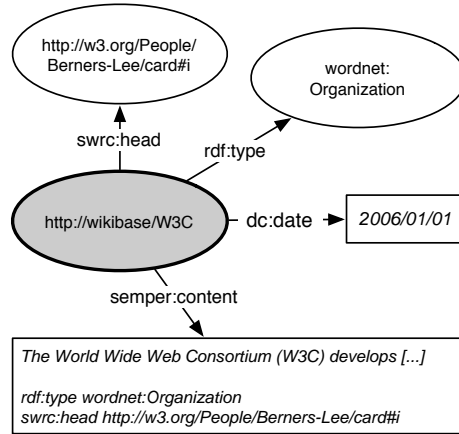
http://w3.org/People/Berners-Lee/card#i

wordnet:
Organization

swrc:head

rdf:type

http://wikibase/W3C

dc:date

2006/01/01

semper:content

The World Wide Web Consortium (W3C) develops [...]

rdf:type wordnet:Organization
swrc:head http://w3.org/People/Berners-Lee/card#i